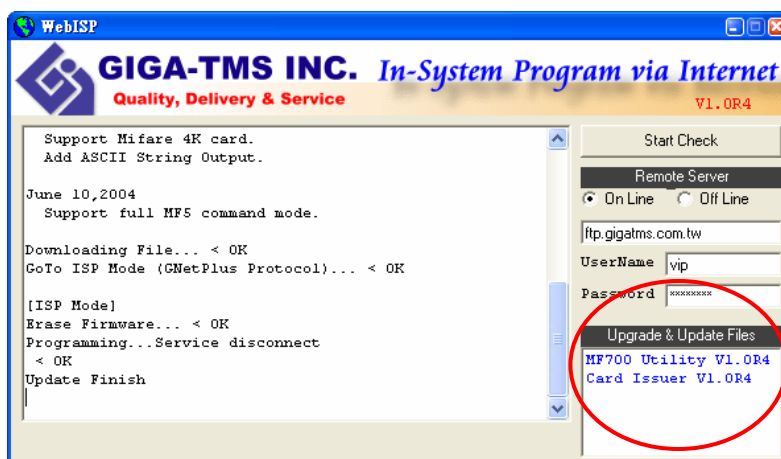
WebISP

GIGA-TMS INC. In-System Program via Internet
Quality, Delivery & Service
V1.0R4

Support Mifare 4K card.
Add ASCII String Output.

June 10,2004
Support full MF5 command mode.

Downloading File... < OK
GoTo ISP Mode (GNetPlus Protocol)... < OK

[ISP Mode]
Erase Firmware... < OK
Programming...Service disconnect
< OK
Update Finish

Start Check
Remote Server
On Line
Off Line
ftp.gigatms.com.tw
UserName vip
Password xxxxxxxx
Upgrade & Update Files
MF700 Utility V1.0R4
Card Issuer V1.0R4